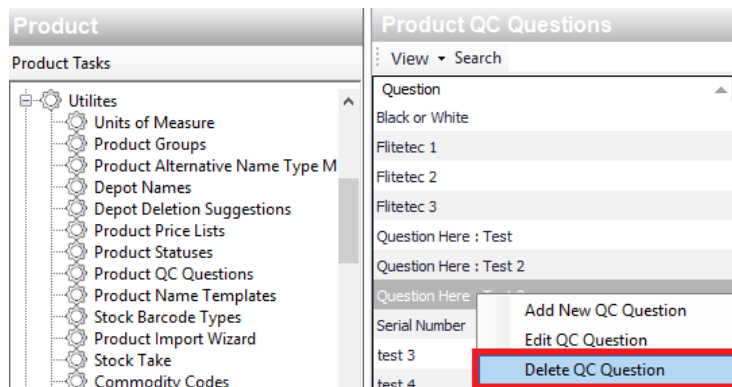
Product

Product Tasks

Utilites
Units of Measure
Product Groups
Product Alternative Name Type M
Depot Names
Depot Deletion Suggestions
Product Price Lists
Product Statuses
Product QC Questions
Product Name Templates
Stock Barcode Types
Product Import Wizard
Stock Take
Commodity Codes

Product QC Questions

View ▾ Search

| Question |
|---|
| Black or White |
| Flitetec 1 |
| Flitetec 2 |
| Flitetec 3 |
| Question Here : Test |
| Question Here : Test 2 |
| Question Here : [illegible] |
| Serial Number |
| test 3 |
| test 4 |

Add New QC Question
Edit QC Question
Delete QC Question